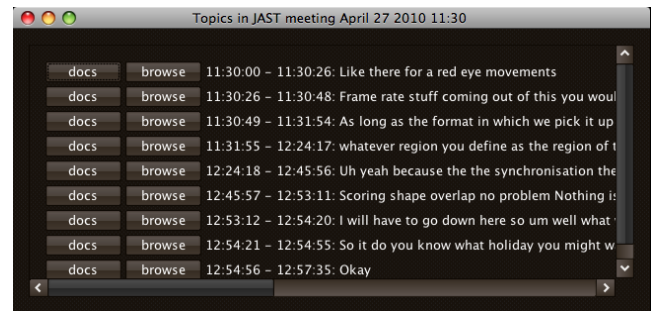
Topics in JAST meeting April 27 2010 11:30

docs browse 11:30:00 – 11:30:26: Like there for a red eye movements
docs browse 11:30:26 – 11:30:48: Frame rate stuff coming out of this you woul
docs browse 11:30:49 – 11:31:54: As long as the format in which we pick it up
docs browse 11:31:55 – 12:24:17: whatever region you define as the region of t
docs browse 12:24:18 – 12:45:56: Uh yeah because the the synchronisation the
docs browse 12:45:57 – 12:53:11: Scoring shape overlap no problem Nothing is
docs browse 12:53:12 – 12:54:20: I will have to go down here so um well what
docs browse 12:54:21 – 12:54:55: So it do you know what holiday you might w
docs browse 12:54:56 – 12:57:35: Okay